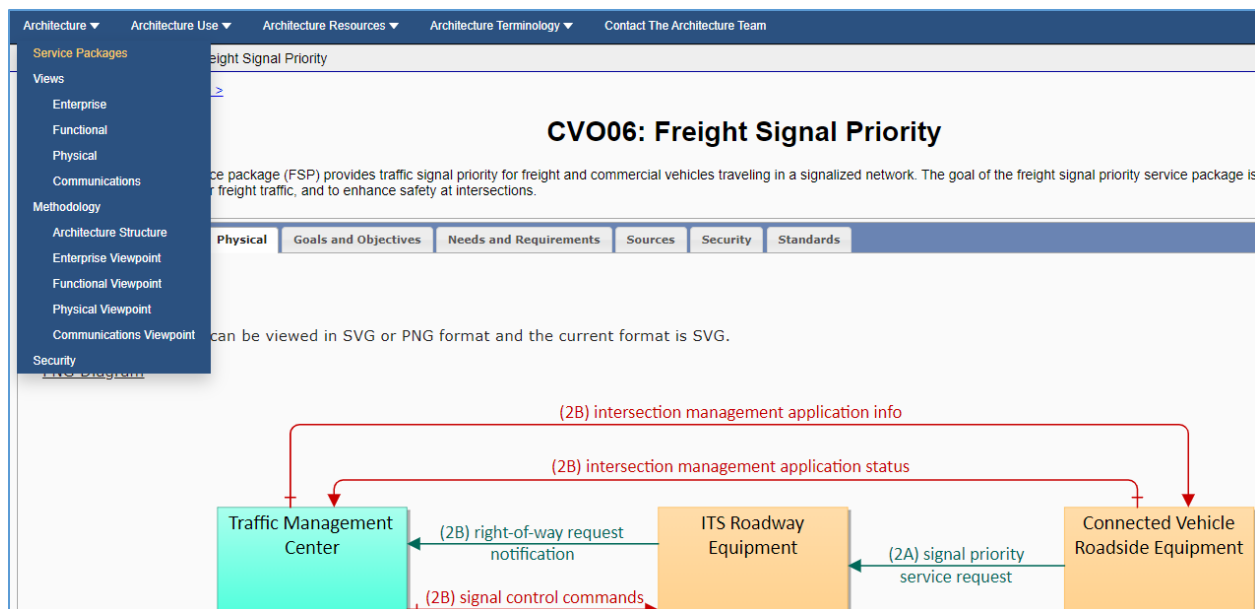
Architecture ▾ Architecture Use ▾ Architecture Resources ▾ Architecture Terminology ▾ Contact The Architecture Team

Service Packages
Views
Enterprise
Functional
Physical
Communications
Methodology
Architecture Structure
Enterprise Viewpoint
Functional Viewpoint
Physical Viewpoint
Communications Viewpoint
Security

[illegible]eight Signal Priority

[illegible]>

CVO06: Freight Signal Priority

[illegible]ce package (FSP) provides traffic signal priority for freight and commercial vehicles traveling in a signalized network. The goal of the freight signal priority service package is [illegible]r freight traffic, and to enhance safety at intersections.

Physical | Goals and Objectives | Needs and Requirements | Sources | Security | Standards

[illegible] can be viewed in SVG or PNG format and the current format is SVG.

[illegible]

(2B) intersection management application info

(2B) intersection management application status

Traffic Management Center

(2B) right-of-way request notification

ITS Roadway Equipment

(2A) signal priority service request

Connected Vehicle Roadside Equipment

(2B) signal control commands